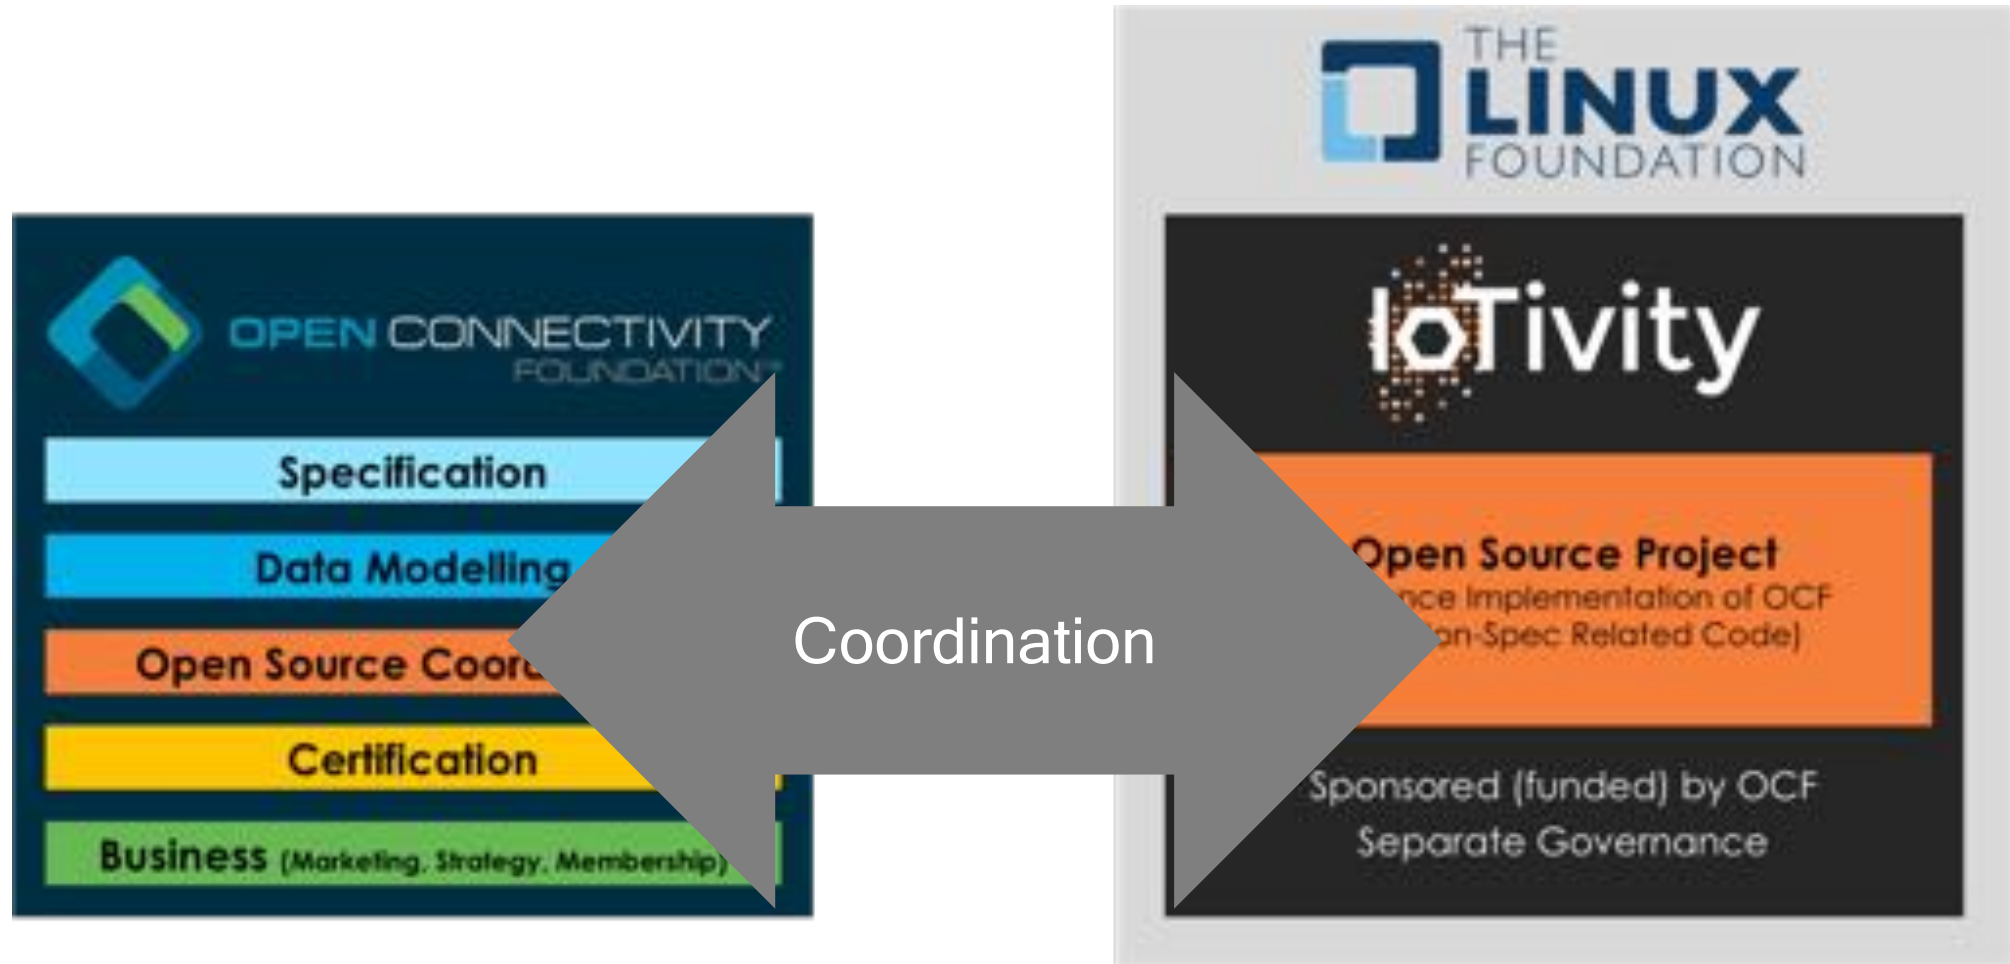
OPEN CONNECTIVITY FOUNDATION

Specification

Data Modelling

Open Source Coor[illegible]

Certification

Business (Marketing, Strategy, Membership)

Coordination

THE LINUX FOUNDATION

IoTivity

Open Source Project

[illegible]nce Implementation of OCF

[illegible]on-Spec Related Code)

Sponsored (funded) by OCF

Separate Governance